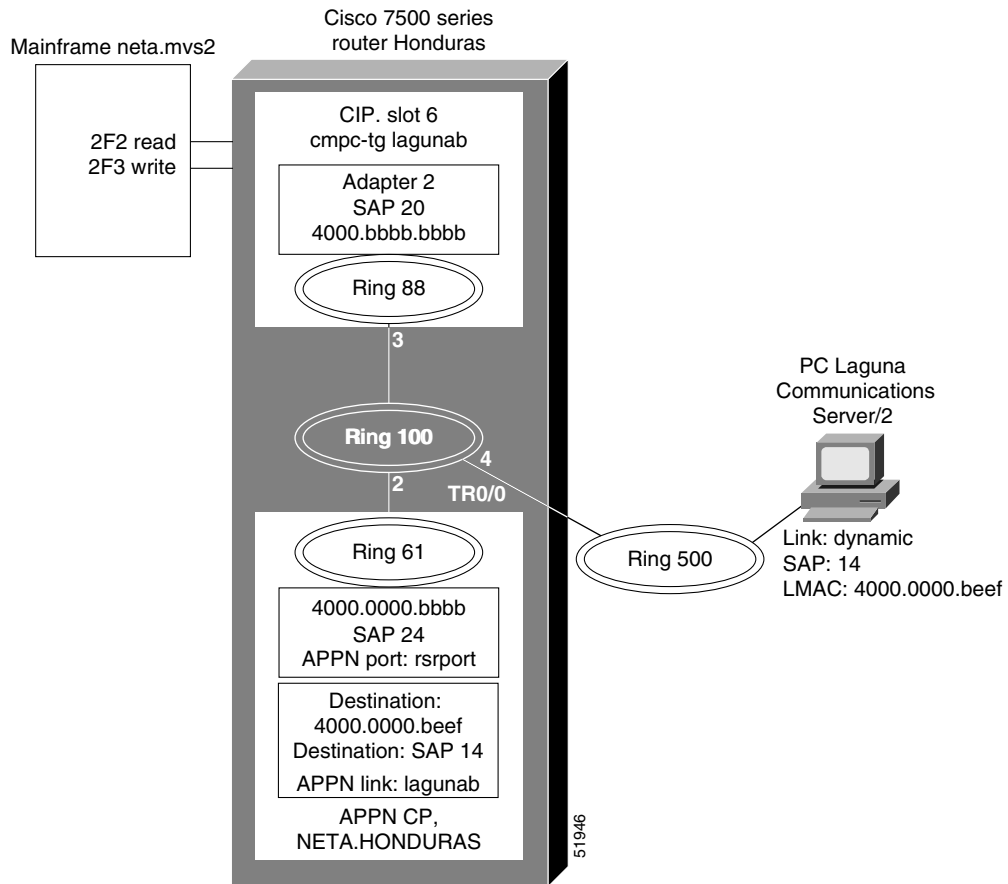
Cisco 7500 series router Honduras

Mainframe neta.mvs2

2F2 read
2F3 write

CIP. slot 6
cmpc-tg lagunab

Adapter 2
SAP 20
4000.bbbb.bbbb

Ring 88

3

Ring 100

4

2

TR0/0

PC Laguna Communications Server/2

Ring 61

Ring 500

Link: dynamic
SAP: 14
LMAC: 4000.0000.beef

4000.0000.bbbb
SAP 24
APPN port: rsrport

Destination:
4000.0000.beef
Destination: SAP 14
APPN link: lagunab

APPN CP,
NETA.HONDURAS

51946